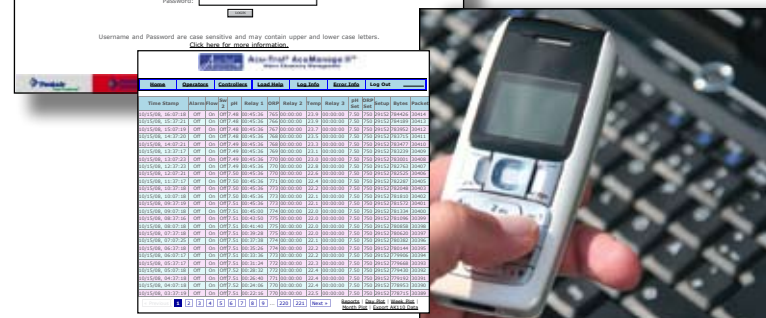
Password:

Username and Password are case sensitive and may contain upper and lower case letters.
Click here for more information.

Acu-Trol AcuManage II

Home | Operators | Controllers | Load Help | Log Info | Error Info | Log Out

| Time Stamp | Alarm | Flow | Set | pH | Relay 1 | ORP | Relay 2 | Temp | Relay 3 | pH Set | ORP Set | Setup | Bytes | Packet |
|---|---|---|---|---|---|---|---|---|---|---|---|---|---|---|
| 10/15/08, 16:07:19 | Off | On | Off | 7.49 | 00:45:36 | 765 | 00:00:00 | 23.9 | 00:00:00 | 7.50 | 750 | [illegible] | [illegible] | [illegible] |

1 2 3 4 5 6 7 8 9 ... 220 221 Next »

Reports | Day Plot | Week Plot | Month Plot | Export AK110 Data